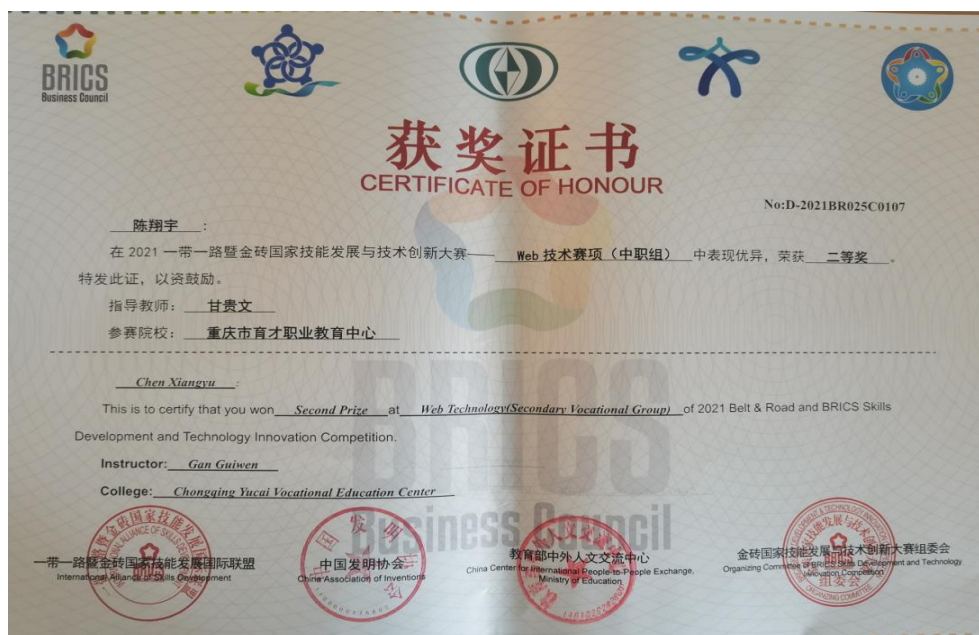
BRICS
Business Council

获奖证书
CERTIFICATE OF HONOUR

No:D-2021BR025C0107

陈翔宇：

在 2021 一带一路暨金砖国家技能发展与技术创新大赛—— Web 技术赛项（中职组） 中表现优异，荣获 二等奖 。特发此证，以资鼓励。

指导教师： 甘贵文

参赛院校： 重庆市育才职业教育中心

Chen Xiangyu :

This is to certify that you won Second Prize at Web Technology(Secondary Vocational Group) of 2021 Belt & Road and BRICS Skills Development and Technology Innovation Competition.

Instructor: Gan Guiwen

College: Chongqing Yucai Vocational Education Center

一带一路暨金砖国家技能发展国际联盟
International Alliance of Skills Development

中国发明协会
China Association of Inventions

教育部中外人文交流中心
China Center for International People-to-People Exchange, Ministry of Education

金砖国家技能发展与技术创新大赛组委会
Organizing Committee of BRICS Skills Development and Technology Innovation Competition

BRICS
Business Council